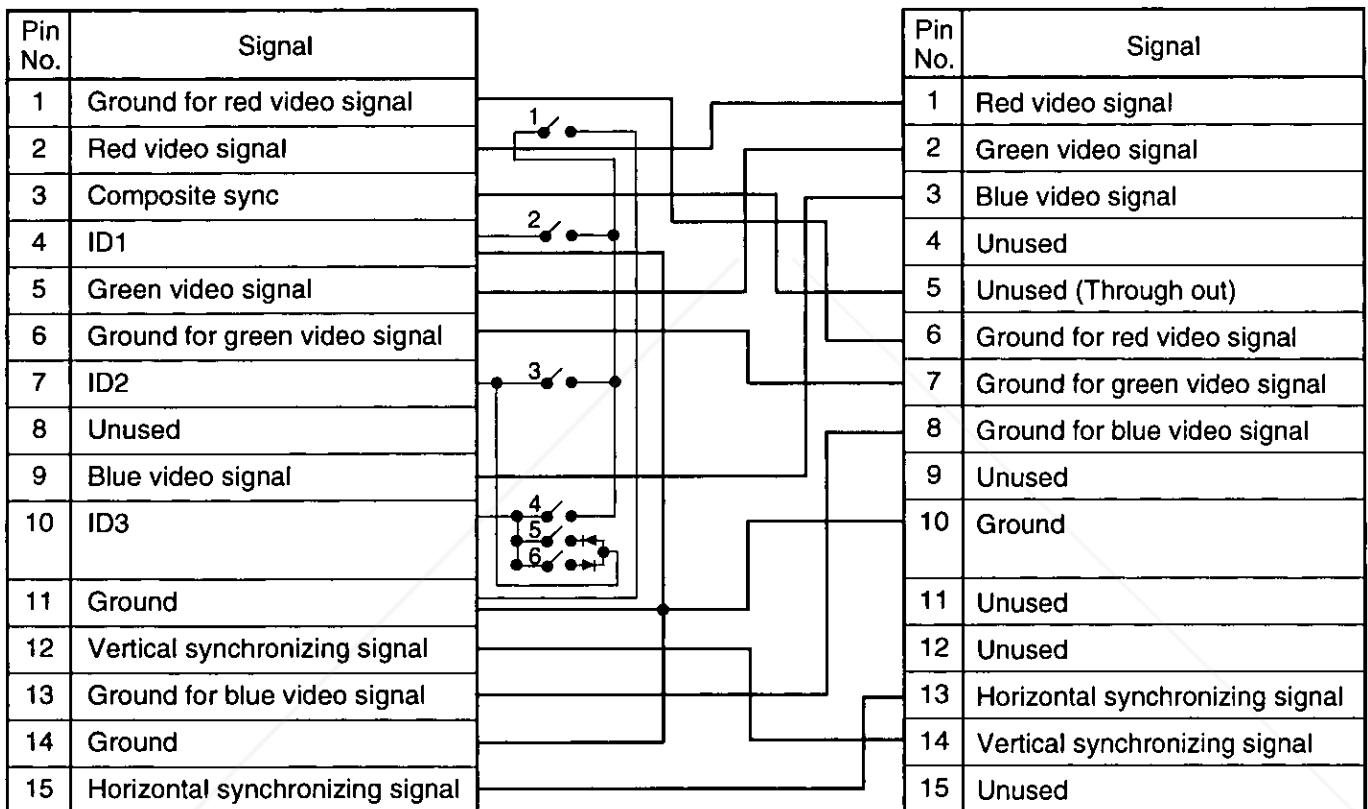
| Pin No. | Signal |
|---|---|
| 1 | Ground for red video signal |
| 2 | Red video signal |
| 3 | Composite sync |
| 4 | ID1 |
| 5 | Green video signal |
| 6 | Ground for green video signal |
| 7 | ID2 |
| 8 | Unused |
| 9 | Blue video signal |
| 10 | ID3 |
| 11 | Ground |
| 12 | Vertical synchronizing signal |
| 13 | Ground for blue video signal |
| 14 | Ground |
| 15 | Horizontal synchronizing signal |

1
2
3
4
5
6

| Pin No. | Signal |
|---|---|
| 1 | Red video signal |
| 2 | Green video signal |
| 3 | Blue video signal |
| 4 | Unused |
| 5 | Unused (Through out) |
| 6 | Ground for red video signal |
| 7 | Ground for green video signal |
| 8 | Ground for blue video signal |
| 9 | Unused |
| 10 | Ground |
| 11 | Unused |
| 12 | Unused |
| 13 | Horizontal synchronizing signal |
| 14 | Vertical synchronizing signal |
| 15 | Unused |